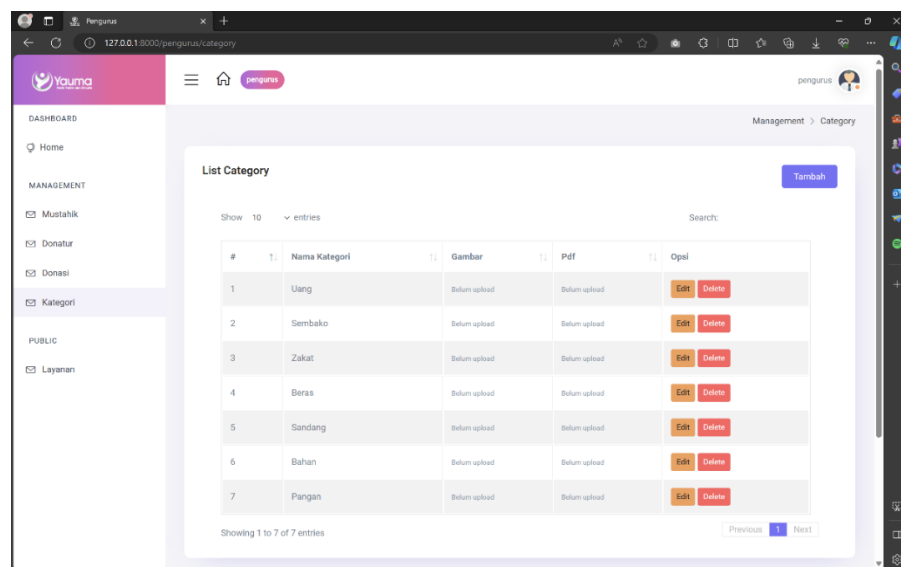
Pengurus

127.0.0.1:8000/pengurus/category

Yauma

pengurus

pengurus

DASHBOARD

Home

MANAGEMENT

Mustahik

Donatur

Donasi

Kategori

PUBLIC

Layanan

Management > Category

List Category

Tambah

Show 10 entries

Search:

| # | Nama Kategori | Gambar | Pdf | Opsi |
|---|---|---|---|---|
| 1 | Uang | Belum upload | Belum upload | Edit Delete |
| 2 | Sembako | Belum upload | Belum upload | Edit Delete |
| 3 | Zakat | Belum upload | Belum upload | Edit Delete |
| 4 | Beras | Belum upload | Belum upload | Edit Delete |
| 5 | Sandang | Belum upload | Belum upload | Edit Delete |
| 6 | Bahan | Belum upload | Belum upload | Edit Delete |
| 7 | Pangan | Belum upload | Belum upload | Edit Delete |

Showing 1 to 7 of 7 entries

Previous 1 Next